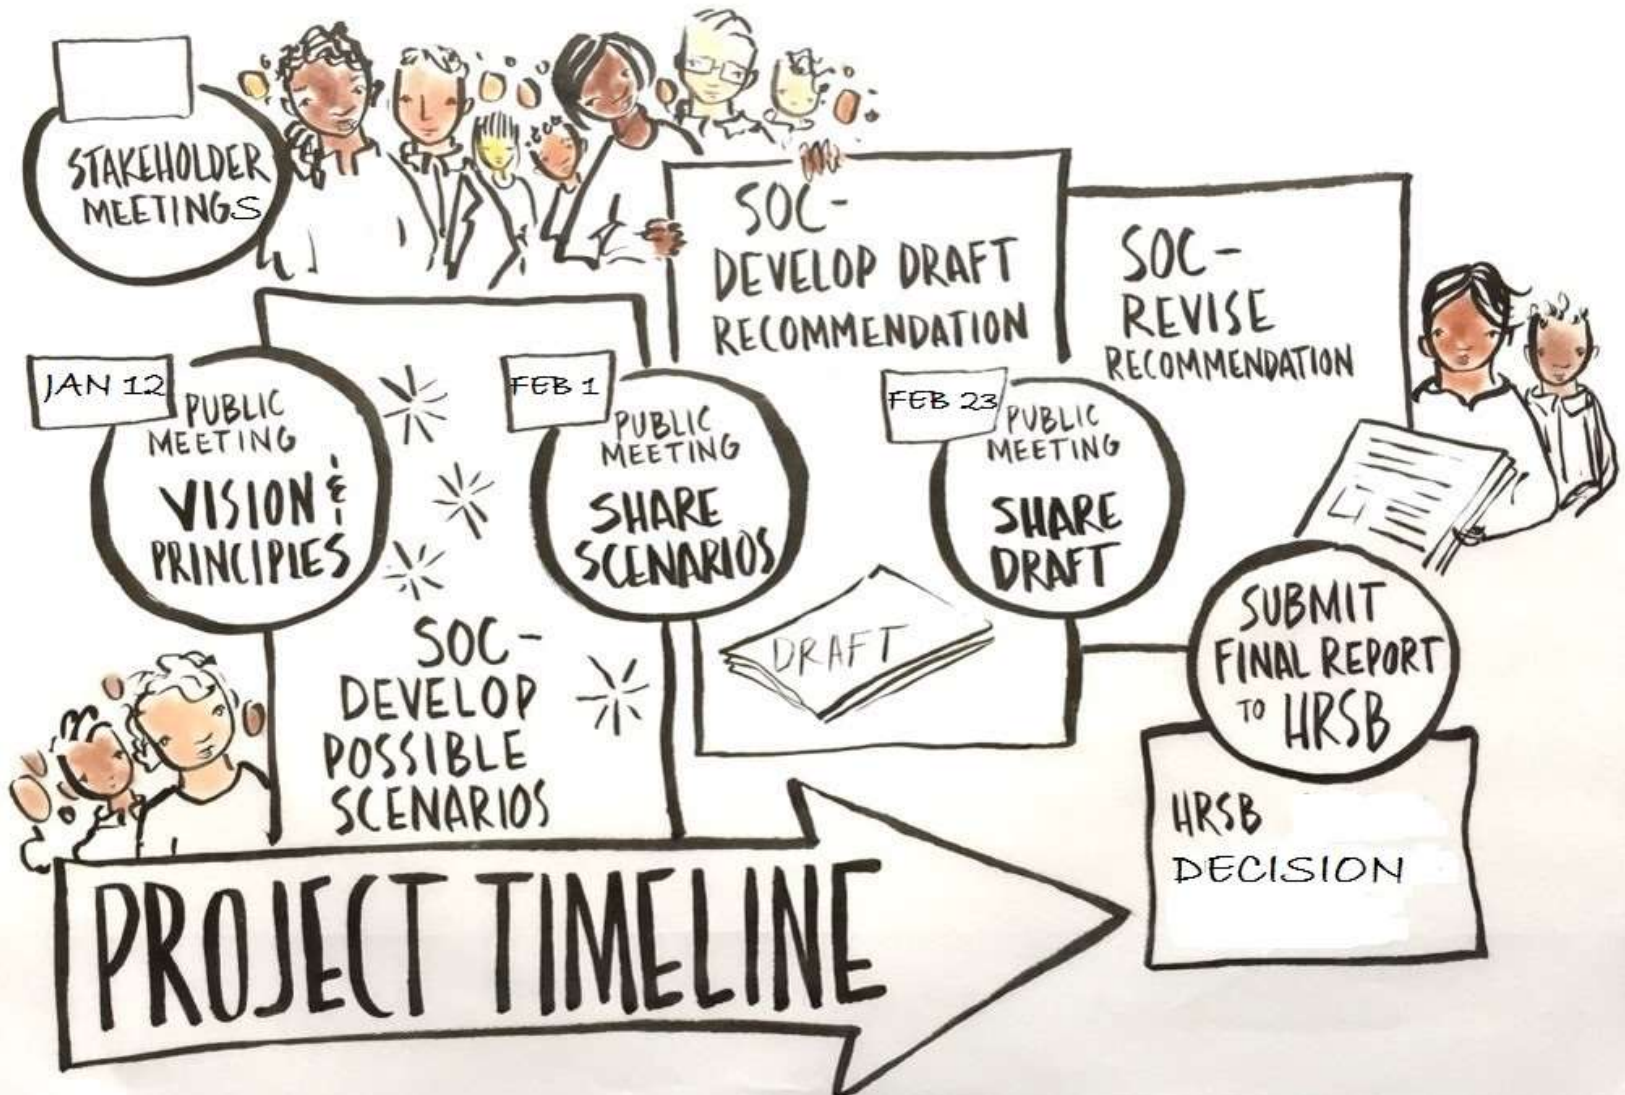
STAKEHOLDER MEETINGS

SOC-
DEVELOP DRAFT RECOMMENDATION

SOC-
REVISE RECOMMENDATION

JAN 12
PUBLIC MEETING
VISION & PRINCIPLES

FEB 1
PUBLIC MEETING
SHARE SCENARIOS

FEB 23
PUBLIC MEETING
SHARE DRAFT

DRAFT

SOC-
DEVELOP POSSIBLE SCENARIOS

SUBMIT FINAL REPORT TO HRSB

HRSB
DECISION

PROJECT TIMELINE